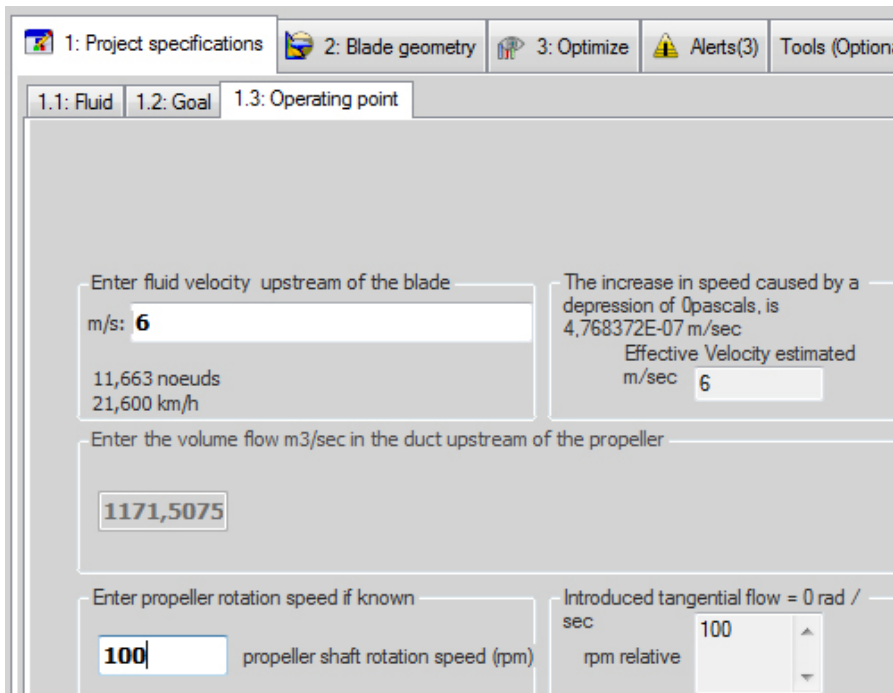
1: Project specifications | 2: Blade geometry | 3: Optimize | Alerts(3) | Tools (Optiona

1.1: Fluid | 1.2: Goal | 1.3: Operating point

Enter fluid velocity upstream of the blade

m/s: 6

11,663 noeuds
21,600 km/h

The increase in speed caused by a depression of 0pascals, is 4,768372E-07 m/sec

Effective Velocity estimated m/sec 6

Enter the volume flow m3/sec in the duct upstream of the propeller

1171,5075

Enter propeller rotation speed if known

100 propeller shaft rotation speed (rpm)

Introduced tangential flow = 0 rad / sec

100

rpm relative